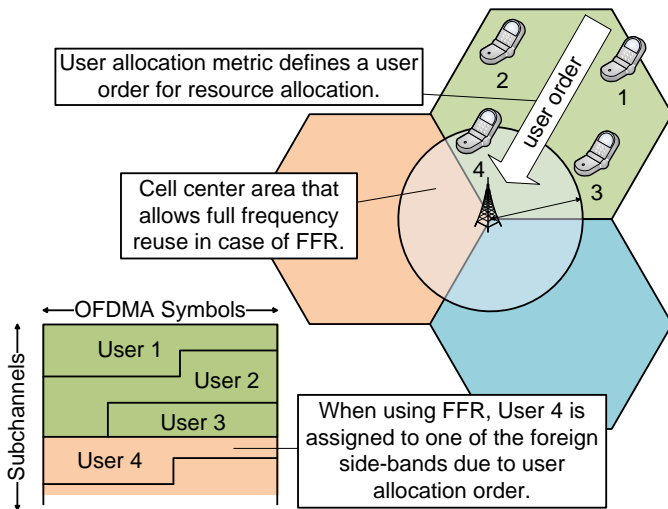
User allocation metric defines a user order for resource allocation.

user order

2

1

4

3

Cell center area that allows full frequency reuse in case of FFR.

OFDMA Symbols

Subchannels

User 1

User 2

User 3

User 4

When using FFR, User 4 is assigned to one of the foreign side-bands due to user allocation order.